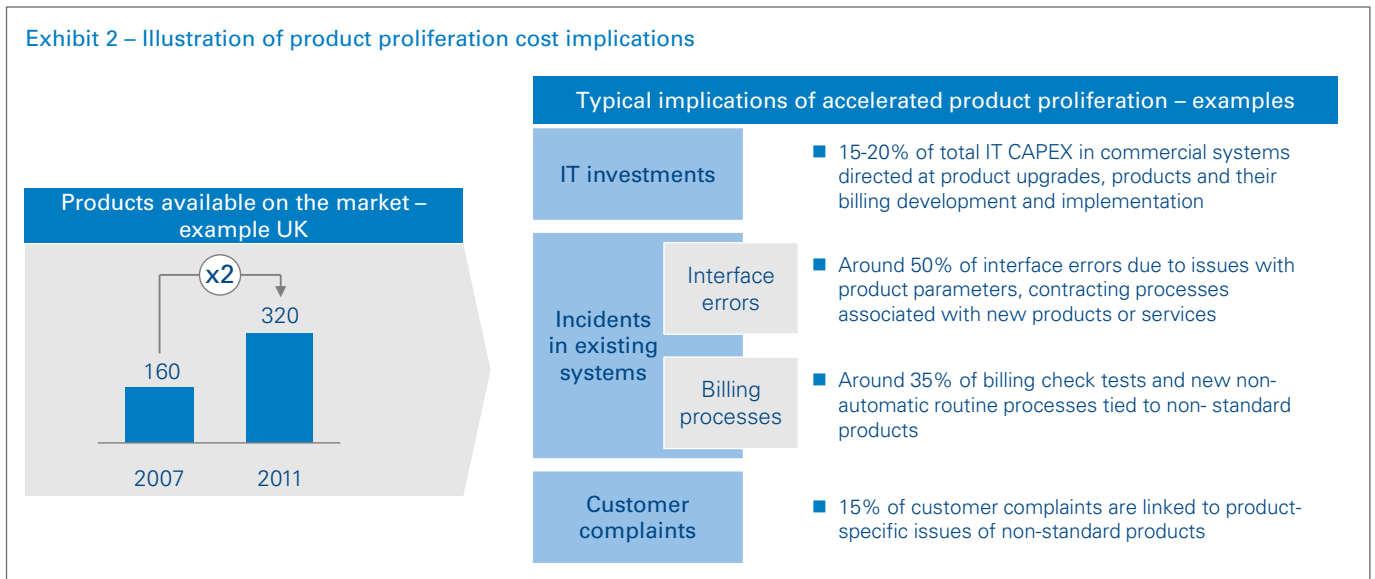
Exhibit 2 – Illustration of product proliferation cost implications

Products available on the market – example UK

x2

160

320

2007

2011

Typical implications of accelerated product proliferation – examples

IT investments

■ 15-20% of total IT CAPEX in commercial systems directed at product upgrades, products and their billing development and implementation

Incidents in existing systems

Interface errors

■ Around 50% of interface errors due to issues with product parameters, contracting processes associated with new products or services

Billing processes

■ Around 35% of billing check tests and new non-automatic routine processes tied to non- standard products

Customer complaints

■ 15% of customer complaints are linked to product-specific issues of non-standard products